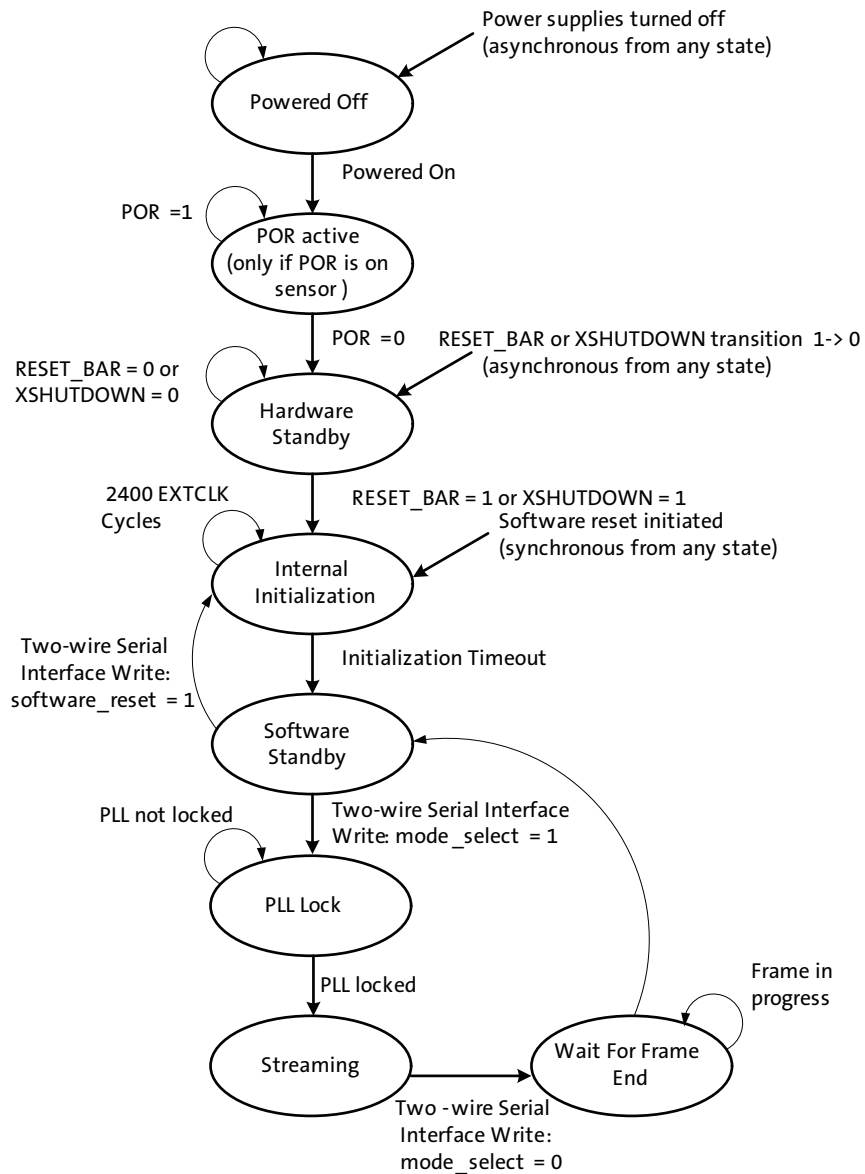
Power supplies turned off (asynchronous from any state)

Powered Off

Powered On

POR =1

POR active (only if POR is on sensor )

POR =0

RESET_BAR or XSHUTDOWN transition 1-> 0 (asynchronous from any state)

RESET_BAR = 0 or XSHUTDOWN = 0

Hardware Standby

2400 EXTCLK Cycles

RESET_BAR = 1 or XSHUTDOWN = 1

Software reset initiated (synchronous from any state)

Internal Initialization

Two-wire Serial Interface Write: software_reset = 1

Initialization Timeout

Software Standby

PLL not locked

Two-wire Serial Interface Write: mode_select = 1

PLL Lock

PLL locked

Frame in progress

Streaming

Wait For Frame End

Two -wire Serial Interface Write: mode_select = 0